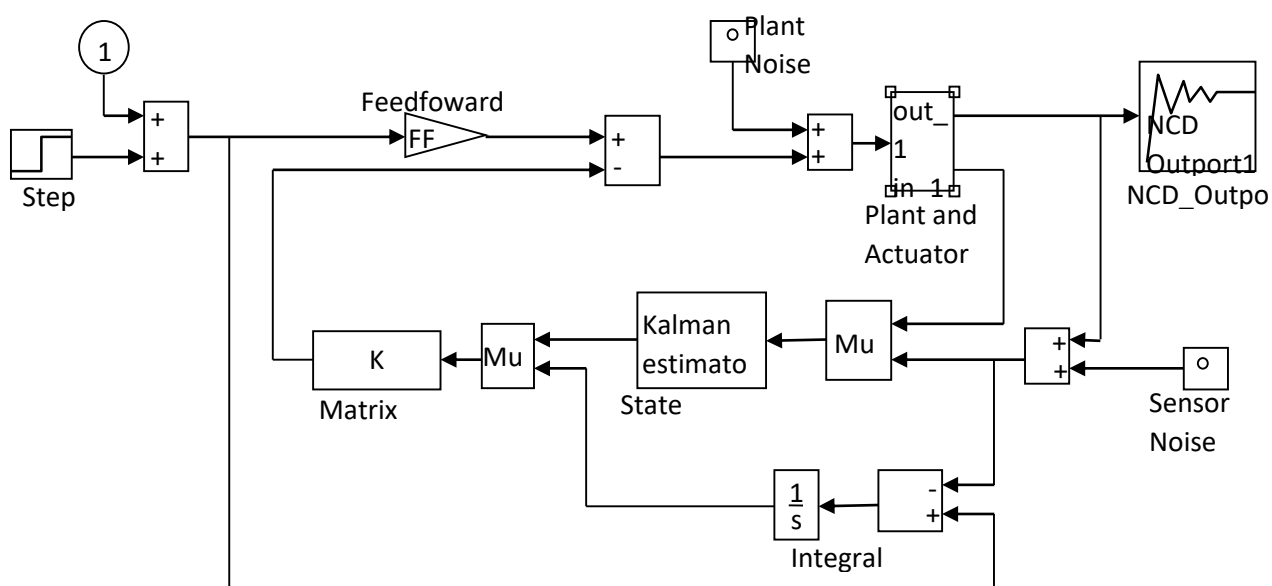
1

+
+

Step

Feedfoward

FF

+
-

Plant Noise

+
+

out_ 1
in_1

Plant and Actuator

NCD Outport1
NCD_Outpo

K

Matrix

Mu

Kalman estimato

State

Mu

+
+

Sensor Noise

$\frac{1}{s}$

Integral

-
+